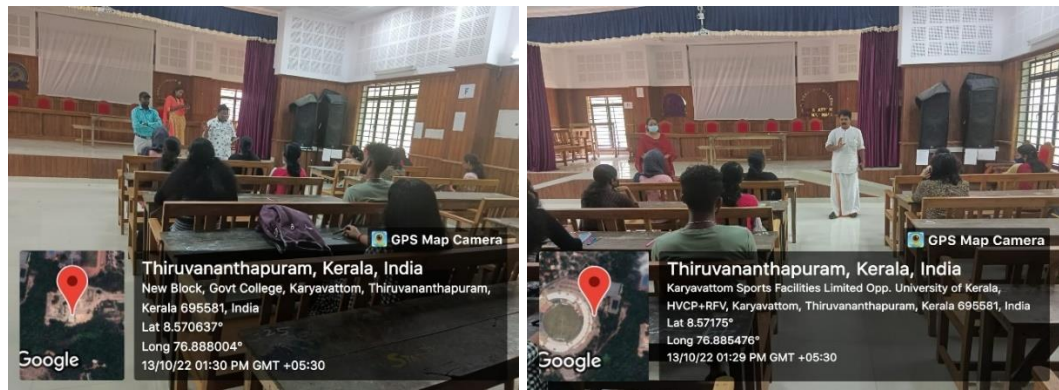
F

GPS Map Camera

Thiruvananthapuram, Kerala, India

New Block, Govt College, Karyavattom, Thiruvananthapuram, Kerala 695581, India

Lat 8.570637°

Long 76.888004°

13/10/22 01:30 PM GMT +05:30

Google

GPS Map Camera

Thiruvananthapuram, Kerala, India

Karyavattom Sports Facilities Limited Opp. University of Kerala, HVCP+RFV, Karyavattom, Thiruvananthapuram, Kerala 695581, India

Lat 8.57175°

Long 76.885476°

13/10/22 01:29 PM GMT +05:30

Google